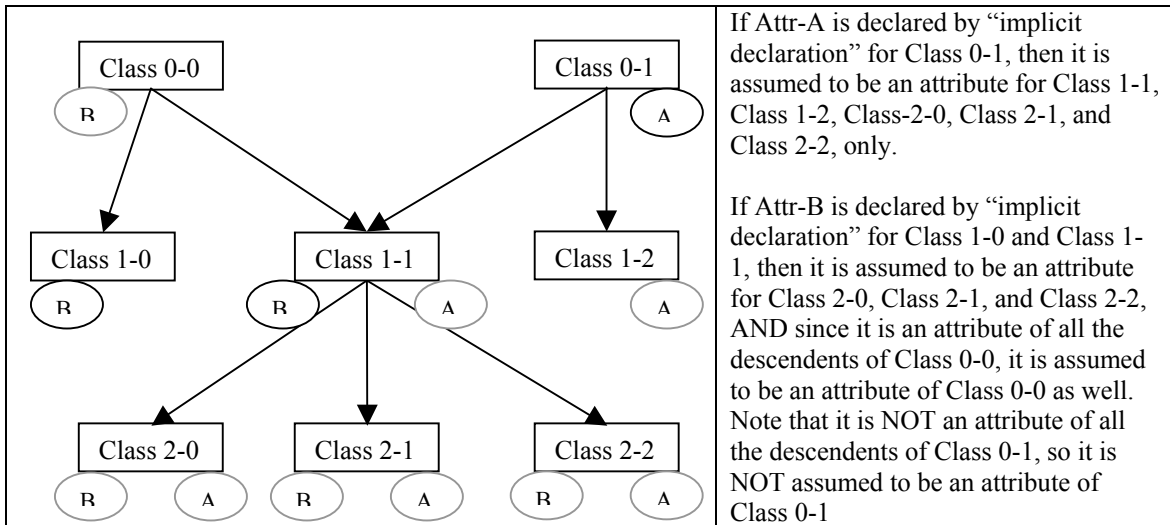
Class 0-0

B

Class 0-1

A

Class 1-0

B

Class 1-1

B

A

Class 1-2

A

Class 2-0

B

A

Class 2-1

B

A

Class 2-2

B

A

If Attr-A is declared by "implicit declaration" for Class 0-1, then it is assumed to be an attribute for Class 1-1, Class 1-2, Class-2-0, Class 2-1, and Class 2-2, only.

If Attr-B is declared by "implicit declaration" for Class 1-0 and Class 1-1, then it is assumed to be an attribute for Class 2-0, Class 2-1, and Class 2-2, AND since it is an attribute of all the descendents of Class 0-0, it is assumed to be an attribute of Class 0-0 as well. Note that it is NOT an attribute of all the descendents of Class 0-1, so it is NOT assumed to be an attribute of Class 0-1